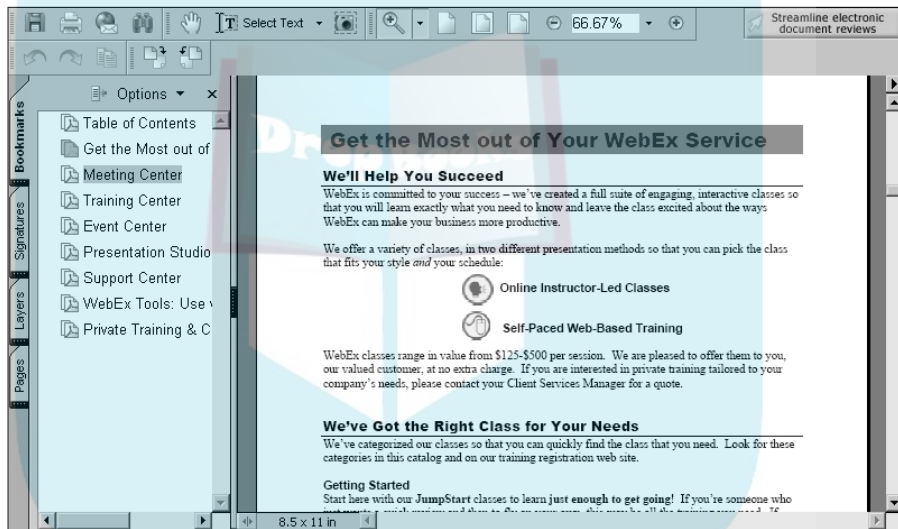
Select Text

66.67%

Streamline electronic document reviews

Options ▾ ×

Bookmarks

Signatures

Layers

Pages

Table of Contents

Get the Most out of

Meeting Center

Training Center

Event Center

Presentation Studio

Support Center

WebEx Tools: Use v

Private Training & C

Get the Most out of Your WebEx Service

We'll Help You Succeed

WebEx is committed to your success – we've created a full suite of engaging, interactive classes so that you will learn exactly what you need to know and leave the class excited about the ways WebEx can make your business more productive.

We offer a variety of classes, in two different presentation methods so that you can pick the class that fits your style *and* your schedule:

Online Instructor-Led Classes

Self-Paced Web-Based Training

WebEx classes range in value from $125-$500 per session. We are pleased to offer them to you, our valued customer, at no extra charge. If you are interested in private training tailored to your company's needs, please contact your Client Services Manager for a quote.

We've Got the Right Class for Your Needs

We've categorized our classes so that you can quickly find the class that you need. Look for these categories in this catalog and on our training registration web site.

Getting Started

Start here with our **JumpStart** classes to learn **just enough to get going!** If you're someone who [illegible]

8.5 x 11 in